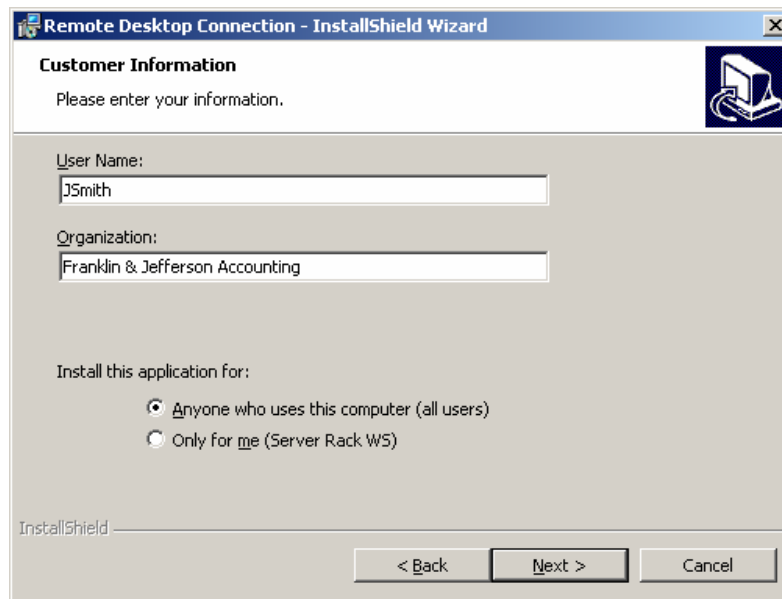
Remote Desktop Connection - InstallShield Wizard

Customer Information

Please enter your information.

User Name:

JSmith

Organization:

Franklin & Jefferson Accounting

Install this application for:

Anyone who uses this computer (all users)

Only for me (Server Rack WS)

InstallShield

< Back

Next >

Cancel